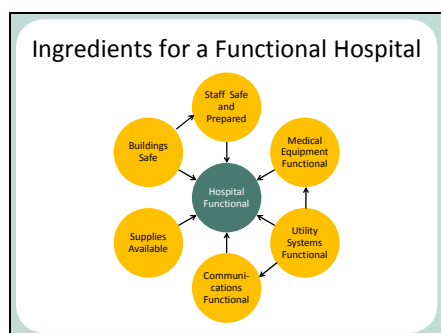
Ingredients for a Functional Hospital

Staff Safe and Prepared

Buildings Safe

Medical Equipment Functional

Hospital Functional

Supplies Available

Utility Systems Functional

Communications Functional